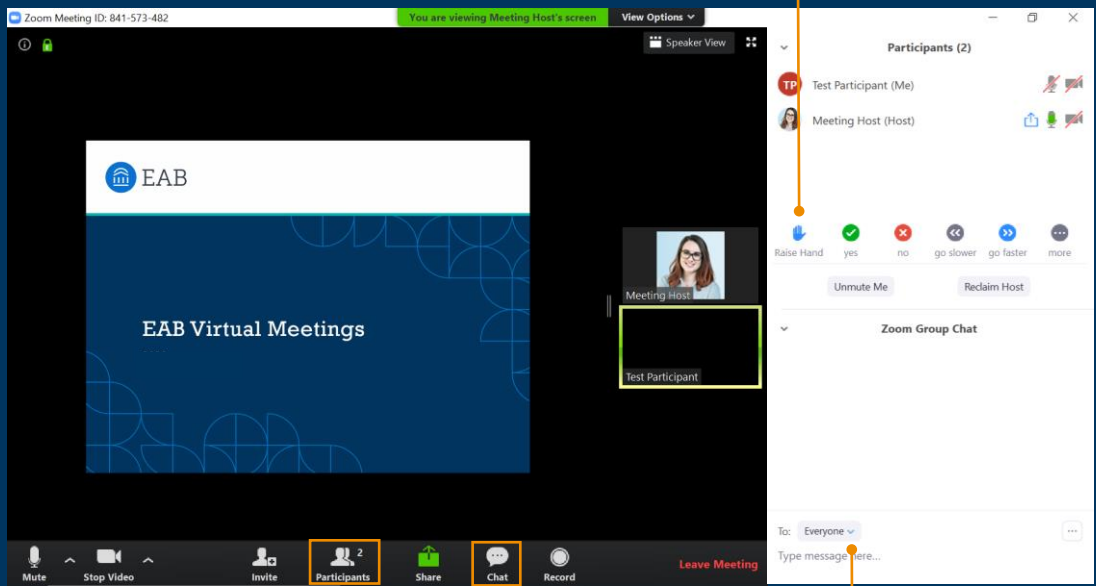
Zoom Meeting ID: 841-573-482

You are viewing Meeting Host's screen

View Options

Speaker View

EAB

EAB Virtual Meetings

Meeting Host

Test Participant

Participants (2)

TP Test Participant (Me)

Meeting Host (Host)

Raise Hand yes no go slower go faster more

Unmute Me

Reclaim Host

Zoom Group Chat

To: Everyone

Type message here...

Mute

Stop Video

Invite

Participants 2

Share

Chat

Record

Leave Meeting